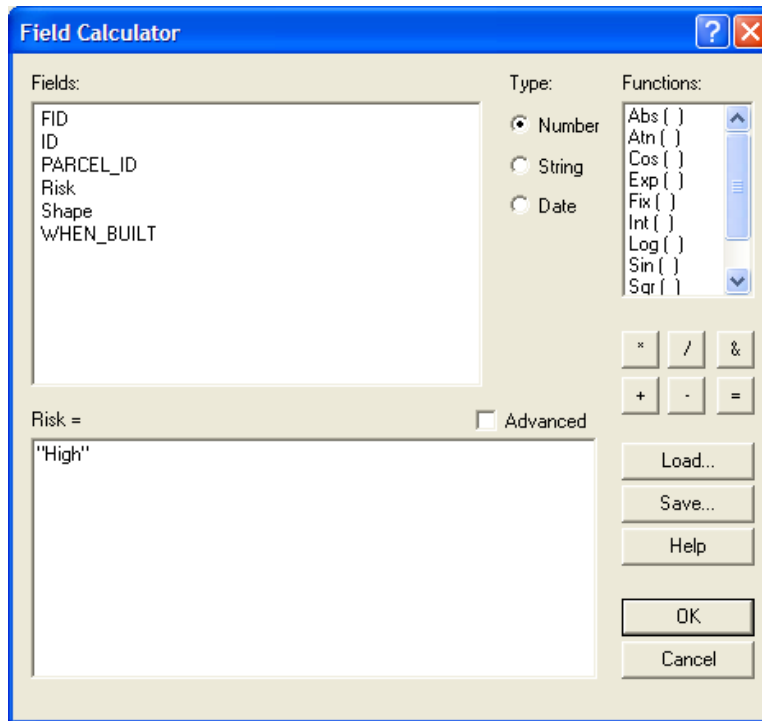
Field Calculator

Fields:
FID
ID
PARCEL_ID
Risk
Shape
WHEN_BUILT

Type:
Number
String
Date

Functions:
Abs ( )
Atn ( )
Cos ( )
Exp ( )
Fix ( )
Int ( )
Log ( )
Sin ( )
Sqr ( )

*
/
&
+
-
=

Risk =
Advanced

"High"

Load...
Save...
Help
OK
Cancel